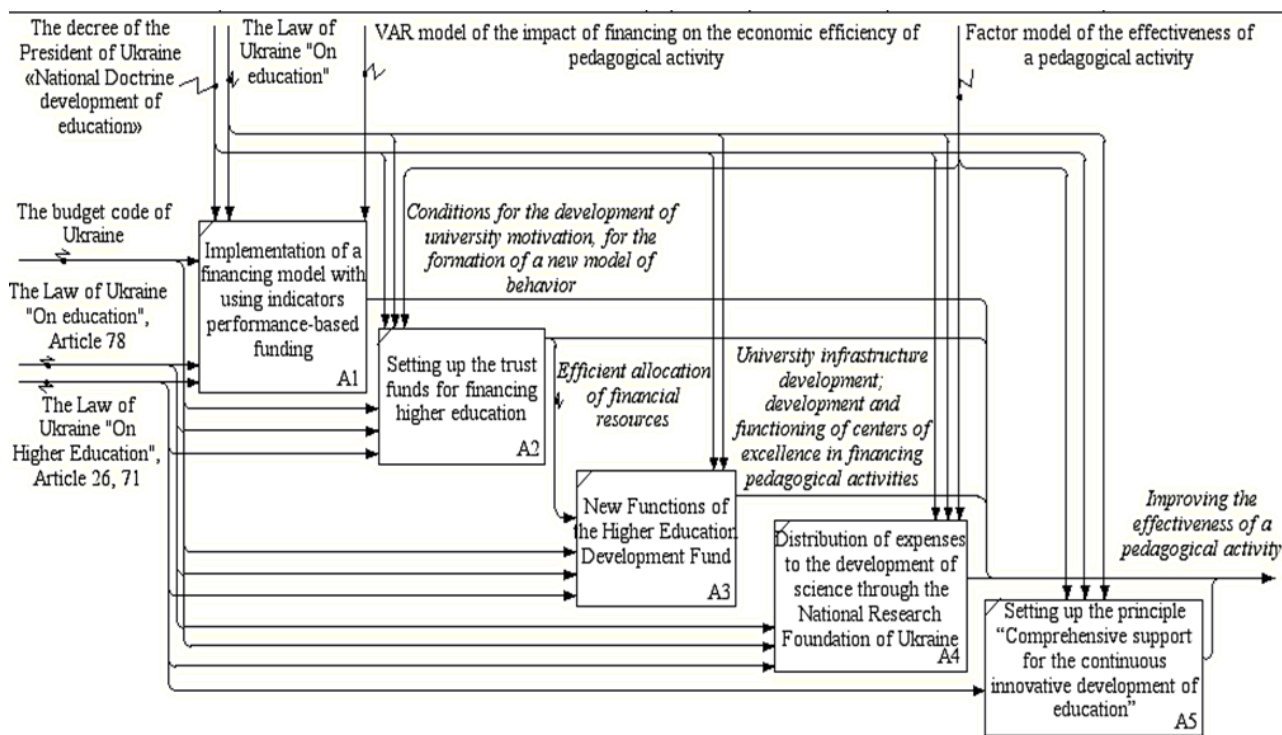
The decree of the President of Ukraine «National Doctrine development of education»

The Law of Ukraine "On education"

VAR model of the impact of financing on the economic efficiency of pedagogical activity

Factor model of the effectiveness of a pedagogical activity

The budget code of Ukraine

The Law of Ukraine "On education", Article 78

The Law of Ukraine "On Higher Education", Article 26, 71

Implementation of a financing model with using indicators performance-based funding
A1

Conditions for the development of university motivation, for the formation of a new model of behavior

Setting up the trust funds for financing higher education
A2

Efficient allocation of financial resources

University infrastructure development; development and functioning of centers of excellence in financing pedagogical activities

New Functions of the Higher Education Development Fund
A3

Distribution of expenses to the development of science through the National Research Foundation of Ukraine
A4

Improving the effectiveness of a pedagogical activity

Setting up the principle "Comprehensive support for the continuous innovative development of education"
A5